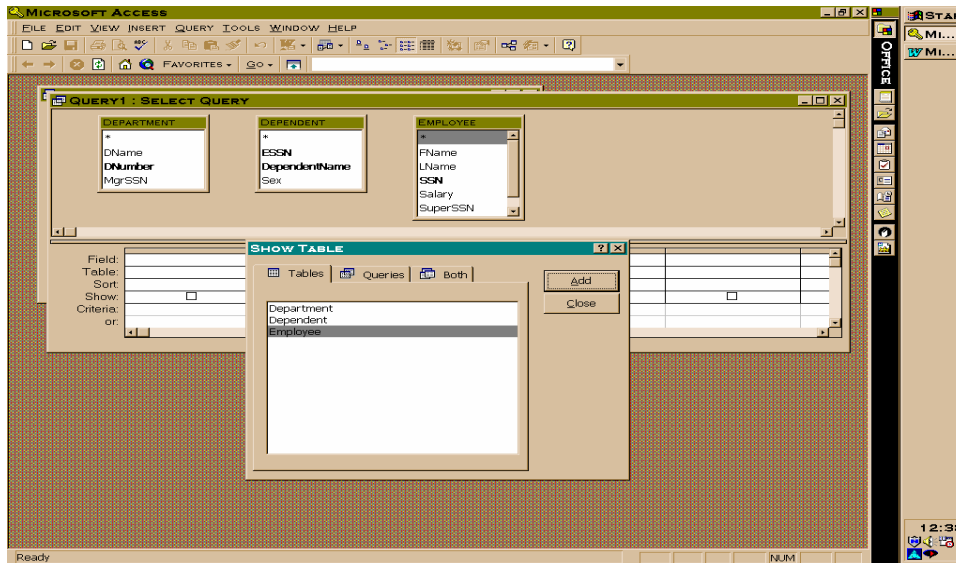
Microsoft Access
File Edit View Insert Query Tools Window Help
Favorites Go

Query1 : Select Query

Department
*
DName
DNumber
MgrSSN

Dependent
*
ESSN
DependentName
Sex

Employee
*
FName
LName
SSN
Salary
SuperSSN

Field:
Table:
Sort:
Show:
Criteria:
or:

Show Table
Tables
Queries
Both
Add
Close
Department
Dependent
Employee

Office

Star
Mi...
Mi...
12:3

Ready
NUM